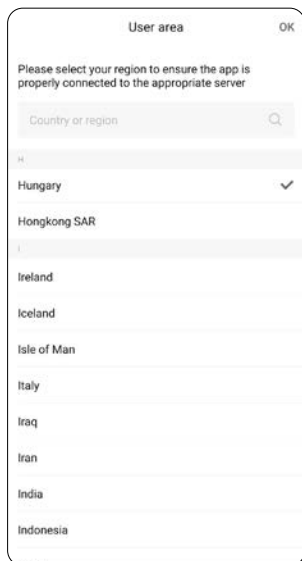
User area

OK

Please select your region to ensure the app is properly connected to the appropriate server

Country or region

H

Hungary

Hongkong SAR

I

Ireland

Iceland

Isle of Man

Italy

Iraq

Iran

India

Indonesia